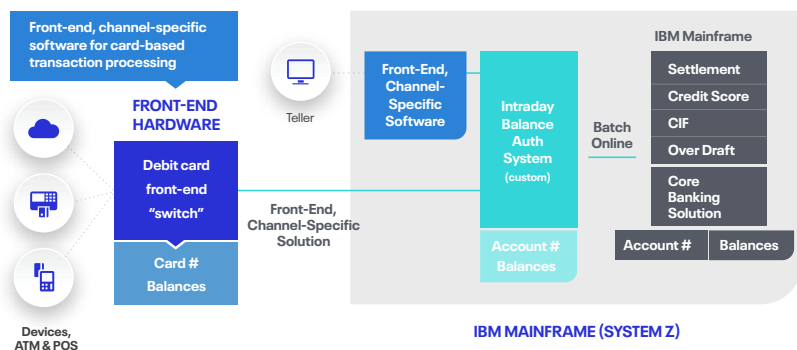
Front-end, channel-specific software for card-based transaction processing

FRONT-END HARDWARE

Debit card front-end "switch"

Card #
Balances

Devices, ATM & POS

Teller

Front-End, Channel-Specific Software

Front-End, Channel-Specific Solution

Intraday Balance Auth System
(custom)

Account #
Balances

Batch
Online

IBM Mainframe

Settlement

Credit Score

CIF

Over Draft

Core Banking Solution

| Account # | Balances |
|---|---|

IBM MAINFRAME (SYSTEM Z)